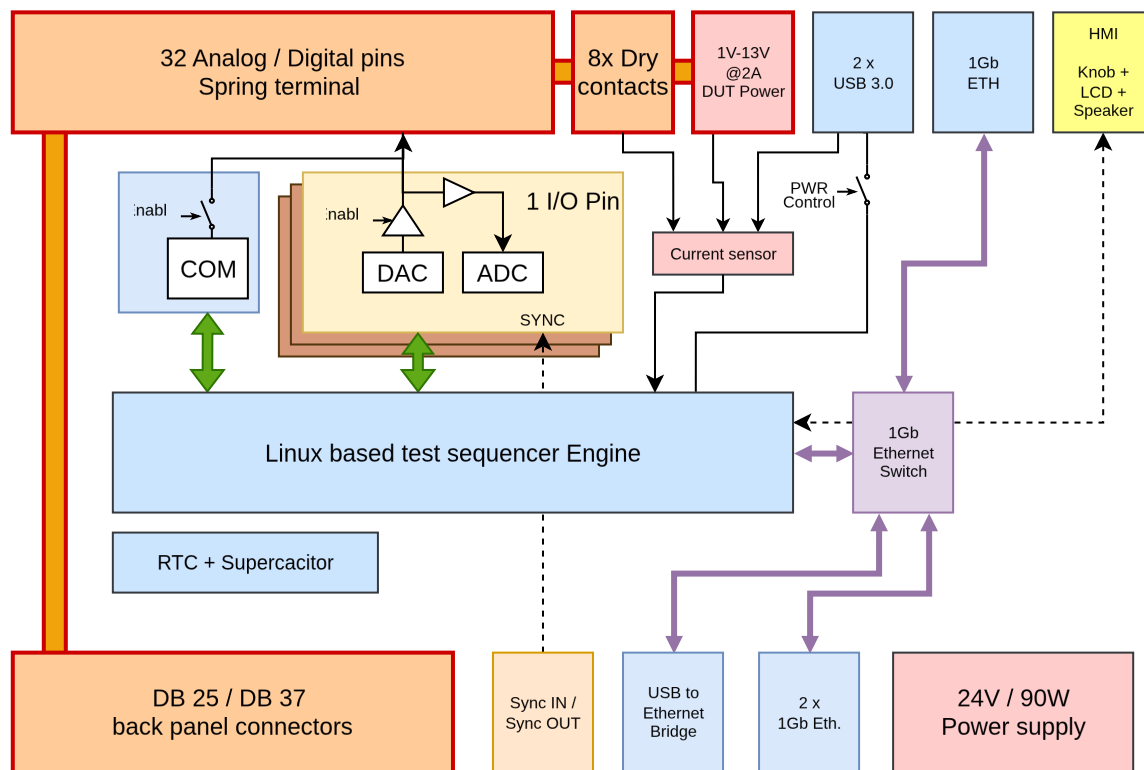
32 Analog / Digital pins
Spring terminal

8x Dry contacts

1V-13V
@2A
DUT Power

2 x
USB 3.0

1Gb
ETH

HMI

Knob +
LCD +
Speaker

Enabl

COM

Enabl

1 I/O Pin

DAC

ADC

SYNC

Current sensor

PWR
Control

Linux based test sequencer Engine

1Gb
Ethernet
Switch

RTC + Supercacitor

DB 25 / DB 37
back panel connectors

Sync IN /
Sync OUT

USB to
Ethernet
Bridge

2 x
1Gb Eth.

24V / 90W
Power supply